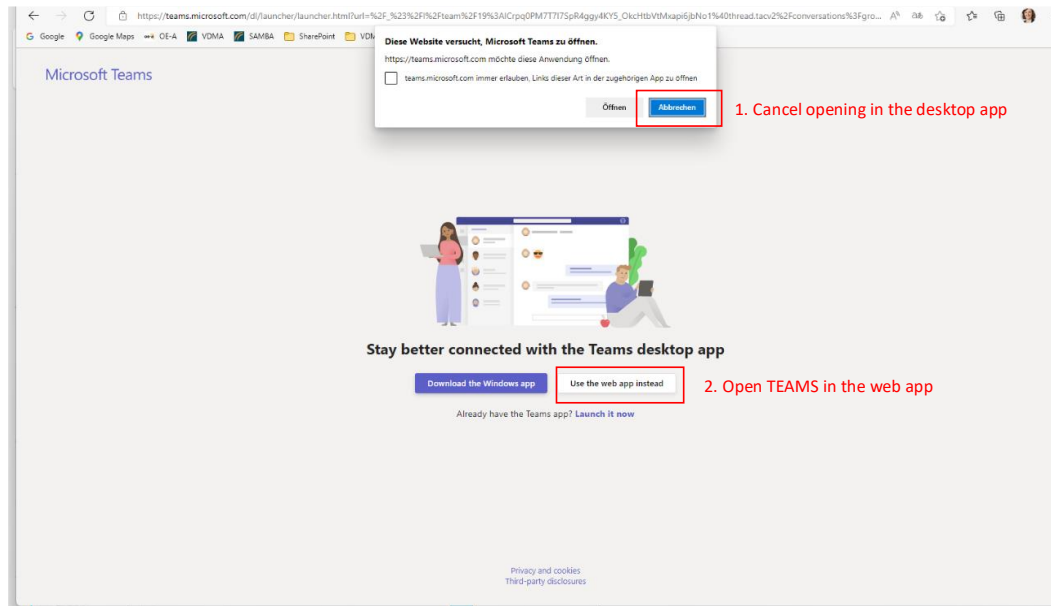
https://teams.microsoft.com/dl/launcher/launcher.html?url=%2F_%23%2Fl%2Fteam%2F19%3AICrpq0PM7T7I7SpR4ggy4KY5_OkcHtbVtMxapi6jbNo1%40thread.tacv2%2Fconversations%3Fgro...

Google Google Maps OE-A VDMA SAMBA SharePoint VDM

Diese Website versucht, Microsoft Teams zu öffnen.

https://teams.microsoft.com möchte diese Anwendung öffnen.

teams.microsoft.com immer erlauben, Links dieser Art in der zugehörigen App zu öffnen

Öffnen Abbrechen

1. Cancel opening in the desktop app

Microsoft Teams

Stay better connected with the Teams desktop app

Download the Windows app Use the web app instead

2. Open TEAMS in the web app

Already have the Teams app? Launch it now

Privacy and cookies
Third-party disclosures